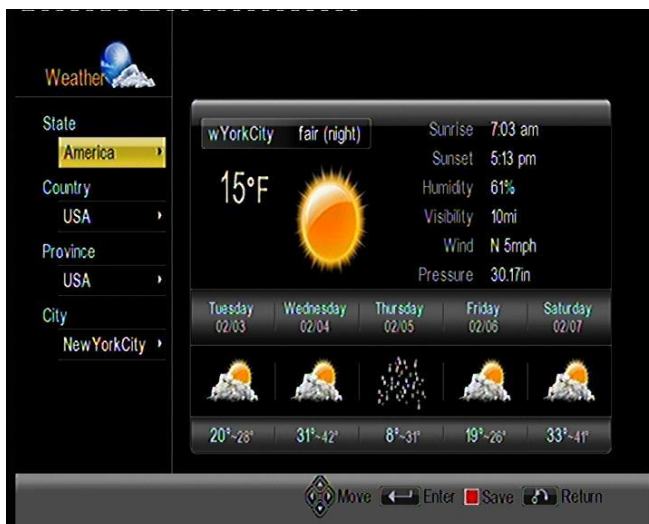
Weather

State
America
Country
USA
Province
USA
City
NewYorkCity

wYorkCity fair (night)

15°F

| Sunrise | 7:03 am |
|---|---|
| Sunset | 5:13 pm |
| Humidity | 61% |
| Visibility | 10mi |
| Wind | N 5mph |
| Pressure | 30.17in |

| Tuesday 02/03 | Wednesday 02/04 | Thursday 02/05 | Friday 02/06 | Saturday 02/07 |
|---|---|---|---|---|
| 20°~28° | 31°~42° | 8°~31° | 19°~26° | 33°~41° |

Move Enter Save Return